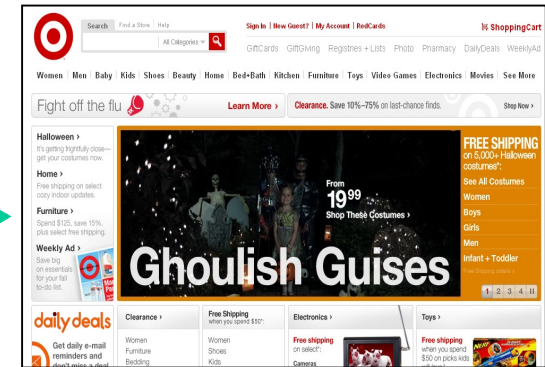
Search | Find a Store | Help

All Categories

Sign In | New Guest? | My Account | RedCards

ShoppingCart

GiftCards GiftGiving Registries + Lists Photo Pharmacy DailyDeals WeeklyAd

Women | Men | Baby | Kids | Shoes | Beauty | Home | Bed+Bath | Kitchen | Furniture | Toys | Video Games | Electronics | Movies | See More

Fight off the flu

Learn More ›

Clearance. Save 10%–75% on last-chance finds.

Shop Now ›

Halloween ›
It's getting frightfully close—get your costumes now.

Home ›
Free shipping on select cozy indoor updates.

Furniture ›
Spend $125, save 15%, plus select free shipping.

Weekly Ad ›
Save big on essentials for your fall to-do list.

From
$19^{99}$
Shop These Costumes ›

Ghoulish Guises

FREE SHIPPING
on 5,000+ Halloween costumes*.
See All Costumes
Women
Boys
Girls
Men
Infant + Toddler
Free Shipping details ›

1 2 3 4 II

daily deals
Get daily e-mail reminders and don't miss a deal

Clearance ›
Women
Furniture
Bedding

Free Shipping
when you spend $50*:
Women
Shoes
Kids

Electronics ›
Free shipping
on select*:
Cameras

Toys ›
Free shipping
when you spend $50 on picks kids will love*